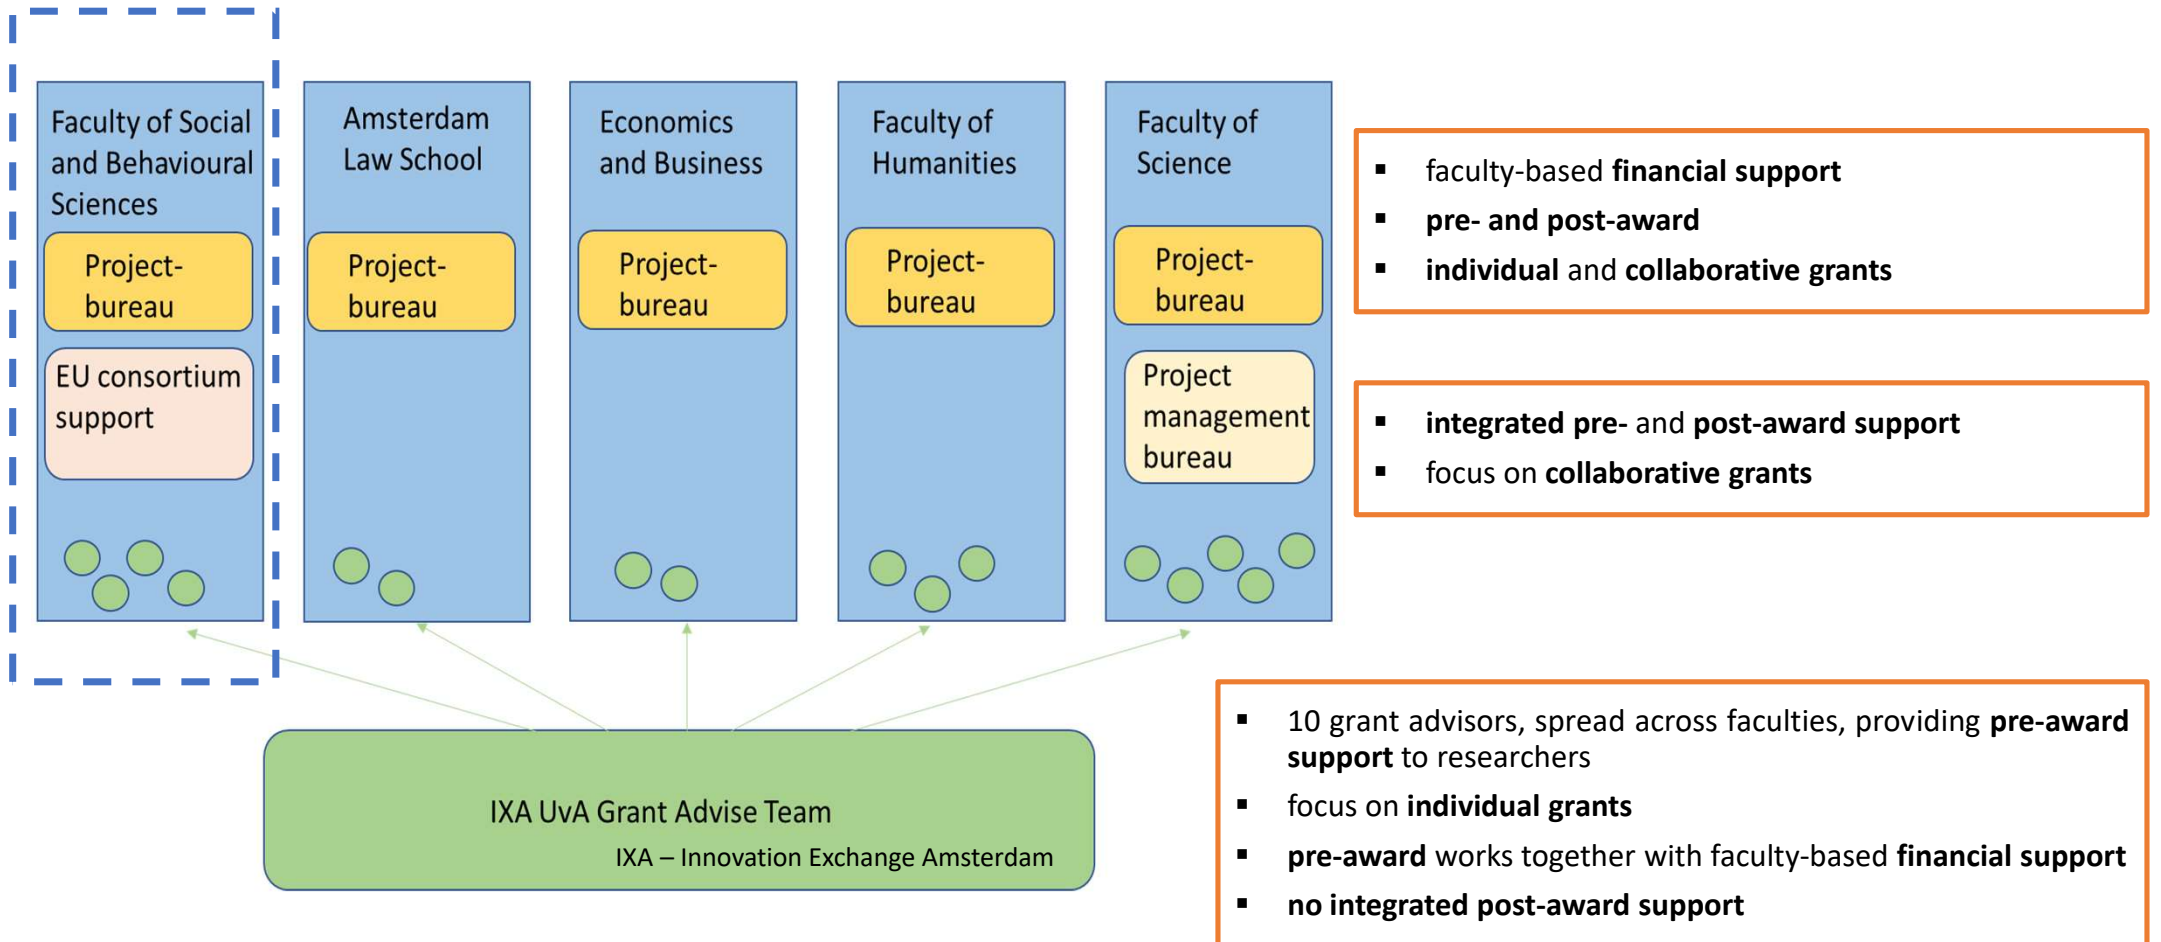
Faculty of Social and Behavioural Sciences

Project-bureau

EU consortium support

Amsterdam Law School

Project-bureau

Economics and Business

Project-bureau

Faculty of Humanities

Project-bureau

Faculty of Science

Project-bureau

Project management bureau

- faculty-based **financial support**
- **pre- and post-award**
- **individual** and **collaborative grants**

- **integrated pre-** and **post-award support**
- focus on **collaborative grants**

IXA UvA Grant Advise Team

IXA – Innovation Exchange Amsterdam

- 10 grant advisors, spread across faculties, providing **pre-award support** to researchers
- focus on **individual grants**
- **pre-award** works together with faculty-based **financial support**
- **no integrated post-award support**